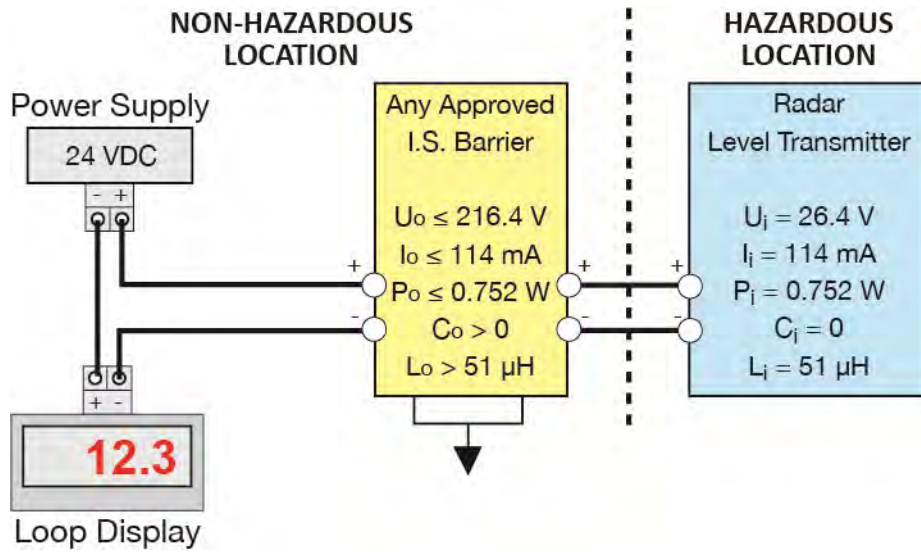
NON-HAZARDOUS LOCATION

HAZARDOUS LOCATION

Power Supply

24 VDC

- +

Any Approved I.S. Barrier

$U_o \leq 216.4$ V

$I_o \leq 114$ mA

$P_o \leq 0.752$ W

$C_o > 0$

$L_o > 51$ μH

+

-

+

-

Radar Level Transmitter

+

-

$U_i = 26.4$ V

$I_i = 114$ mA

$P_i = 0.752$ W

$C_i = 0$

$L_i = 51$ μH

+ -

12.3

Loop Display